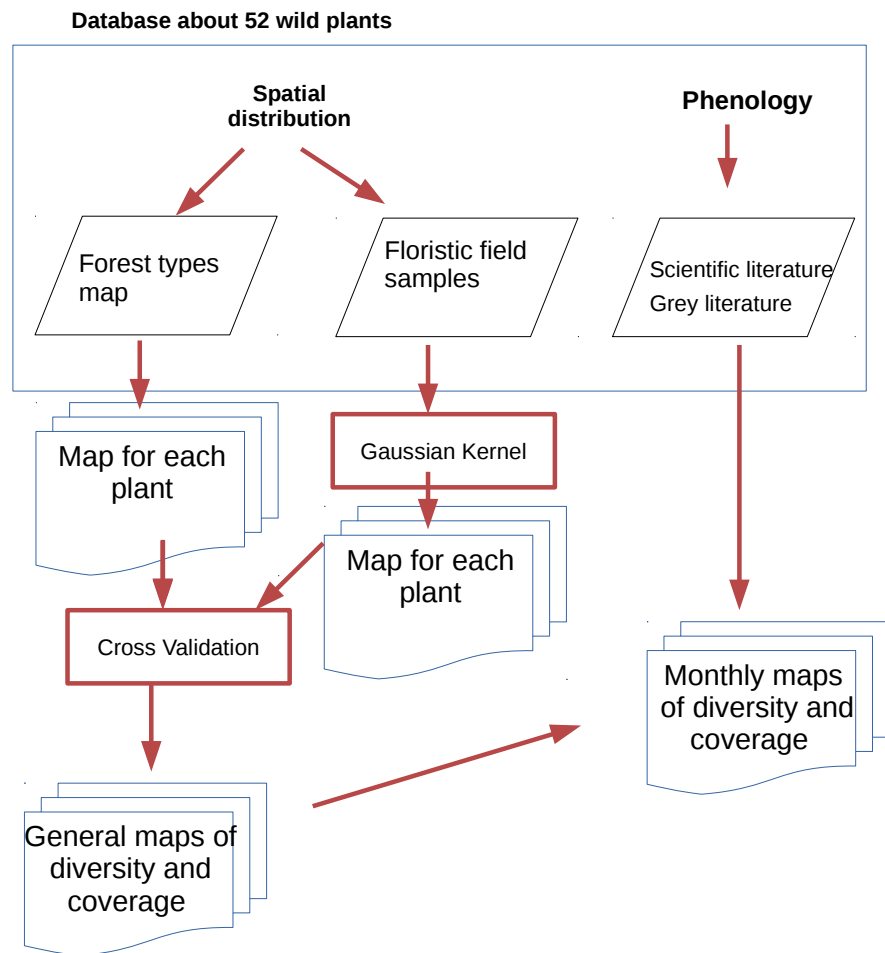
Database about 52 wild plants

Spatial distribution

Phenology

Forest types map

Floristic field samples

Scientific literature
Grey literature

Map for each plant

Gaussian Kernel

Map for each plant

Cross Validation

Monthly maps of diversity and coverage

General maps of diversity and coverage